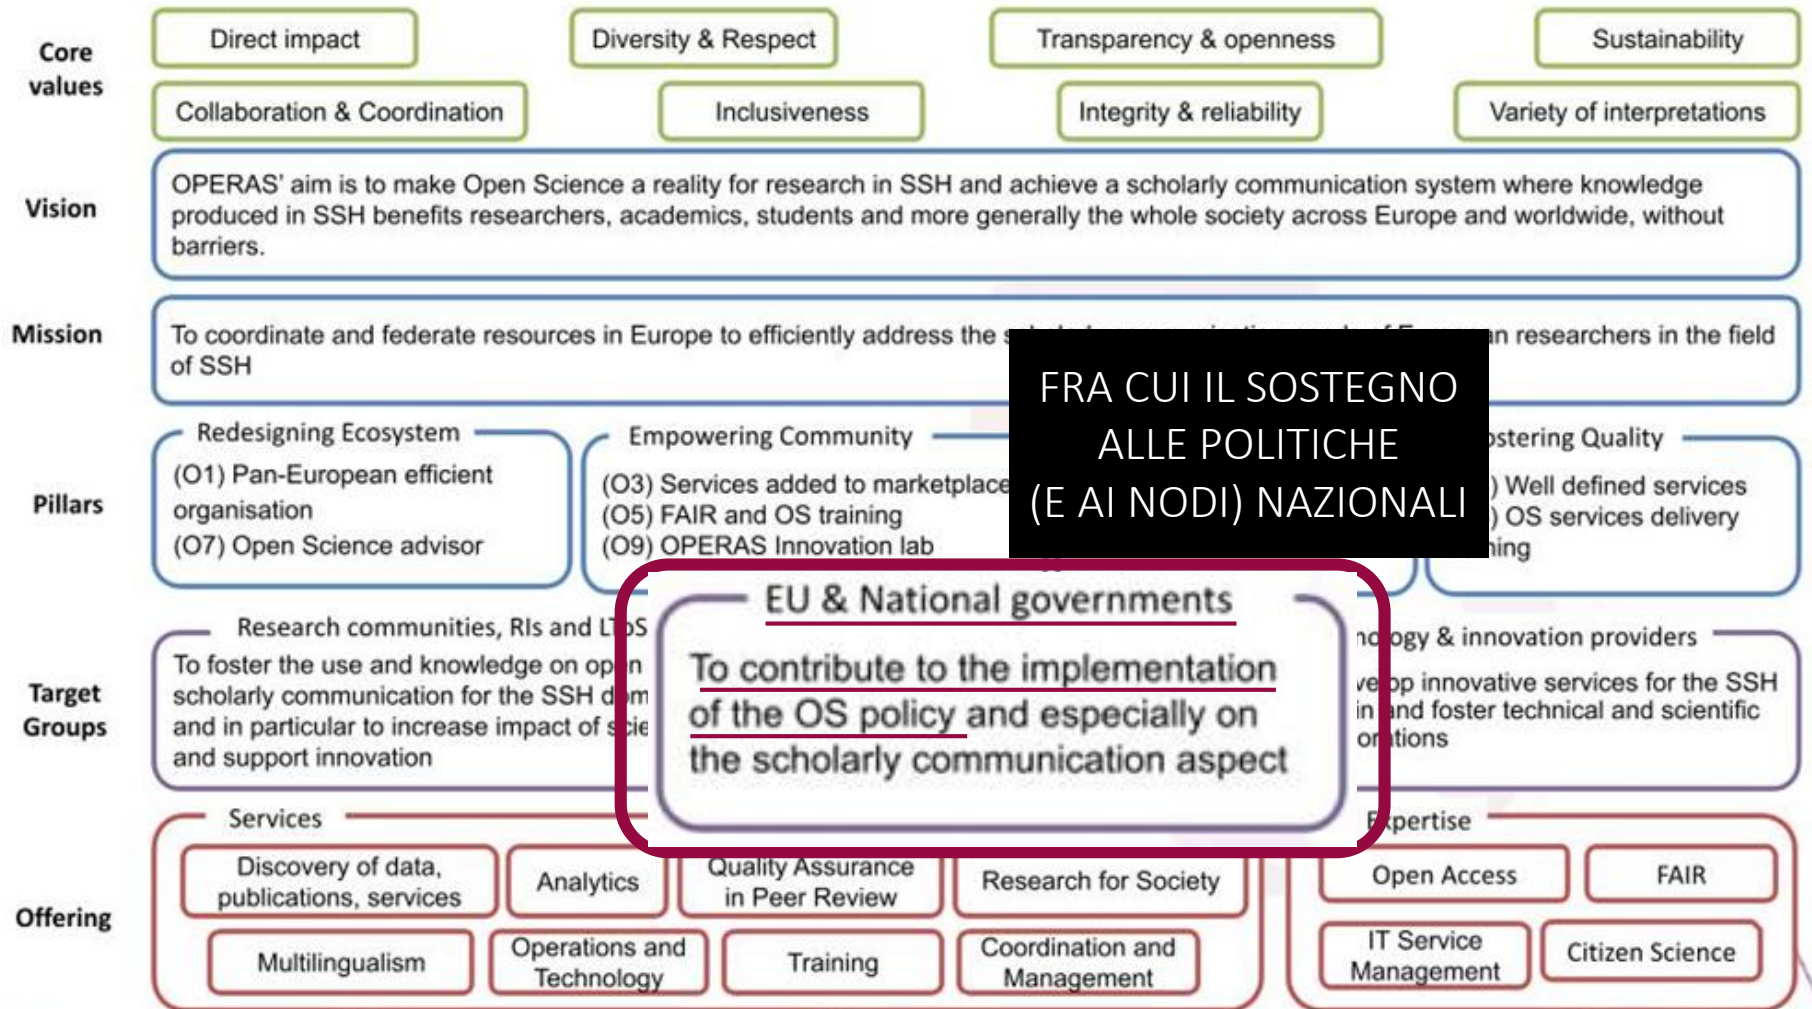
Core values

Direct impact

Diversity & Respect

Transparency & openness

Sustainability

Collaboration & Coordination

Inclusiveness

Integrity & reliability

Variety of interpretations

Vision

OPERAS' aim is to make Open Science a reality for research in SSH and achieve a scholarly communication system where knowledge produced in SSH benefits researchers, academics, students and more generally the whole society across Europe and worldwide, without barriers.

Mission

To coordinate and federate resources in Europe to efficiently address the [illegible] n researchers in the field of SSH

FRA CUI IL SOSTEGNO ALLE POLITICHE (E AI NODI) NAZIONALI

Pillars

Redesigning Ecosystem

(O1) Pan-European efficient organisation

(O7) Open Science advisor

Empowering Community

(O3) Services added to marketplace

(O5) FAIR and OS training

(O9) OPERAS Innovation lab

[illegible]stering Quality

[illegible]) Well defined services

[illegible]) OS services delivery

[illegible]ing

Target Groups

Research communities, RIs and LT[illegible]S

To foster the use and knowledge on op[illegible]n scholarly communication for the SSH d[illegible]m and in particular to increase impact of s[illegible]ie and support innovation

EU & National governments

To contribute to the implementation of the OS policy and especially on the scholarly communication aspect

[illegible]no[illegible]ogy & innovation providers

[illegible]ve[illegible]op innovative services for the SSH in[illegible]nd foster technical and scientific o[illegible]tions

Offering

Services

Discovery of data, publications, services

Analytics

Quality Assurance in Peer Review

Research for Society

Multilingualism

Operations and Technology

Training

Coordination and Management

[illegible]xpertise

Open Access

FAIR

IT Service Management

Citizen Science